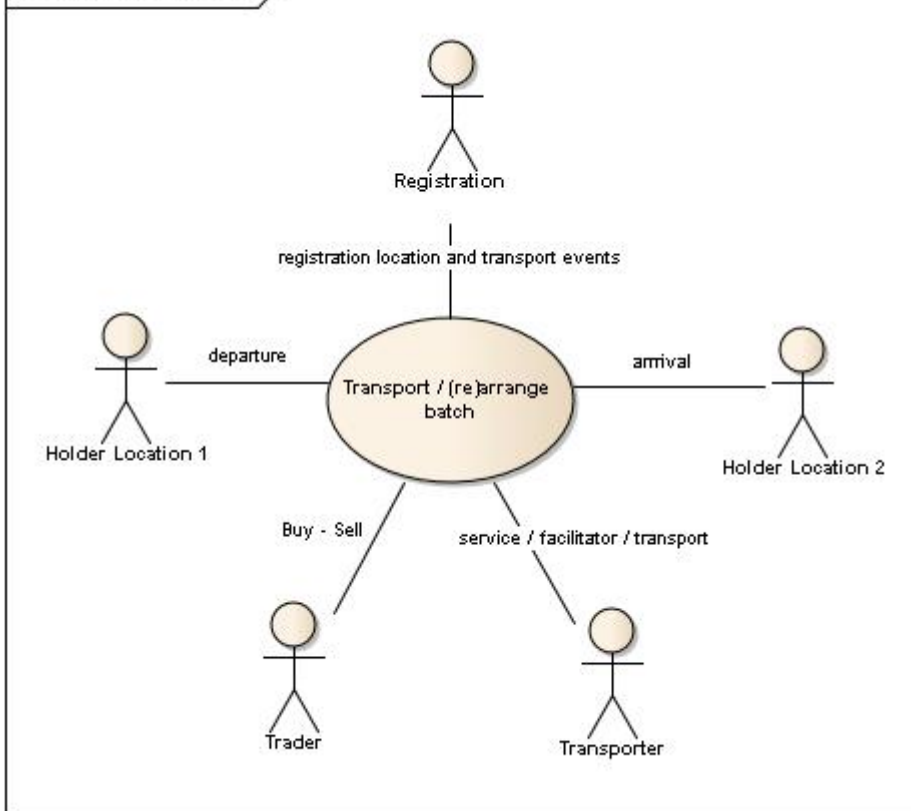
Registration

registration location and transport events

departure

Transport / (re)arrange batch

arrival

Holder Location 1

Holder Location 2

Buy - Sell

service / facilitator / transport

Trader

Transporter